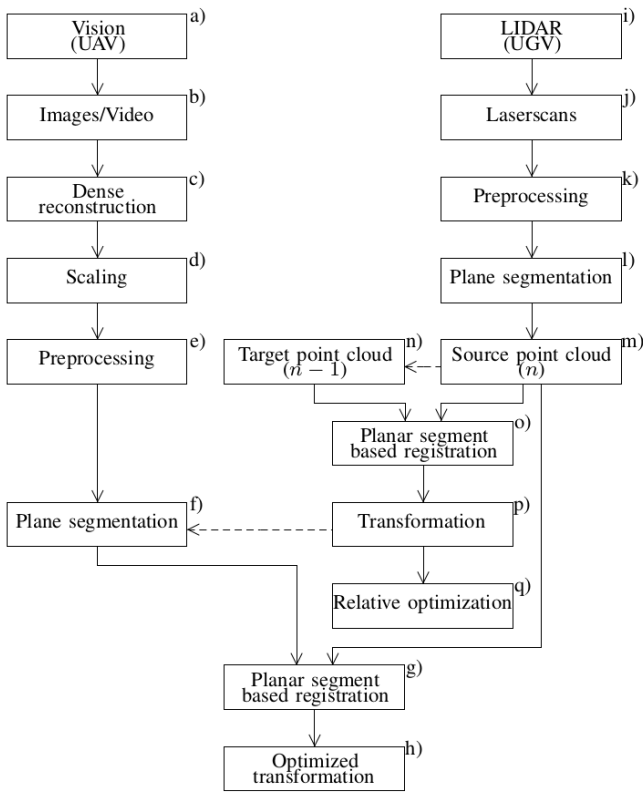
Vision (UAV) a)

Images/Video b)

Dense reconstruction c)

Scaling d)

Preprocessing e)

LIDAR (UGV) i)

Laserscans j)

Preprocessing k)

Plane segmentation l)

Target point cloud $(n-1)$ n)

Source point cloud $(n)$ m)

Planar segment based registration o)

Plane segmentation f)

Transformation p)

Relative optimization q)

Planar segment based registration g)

Optimized transformation h)